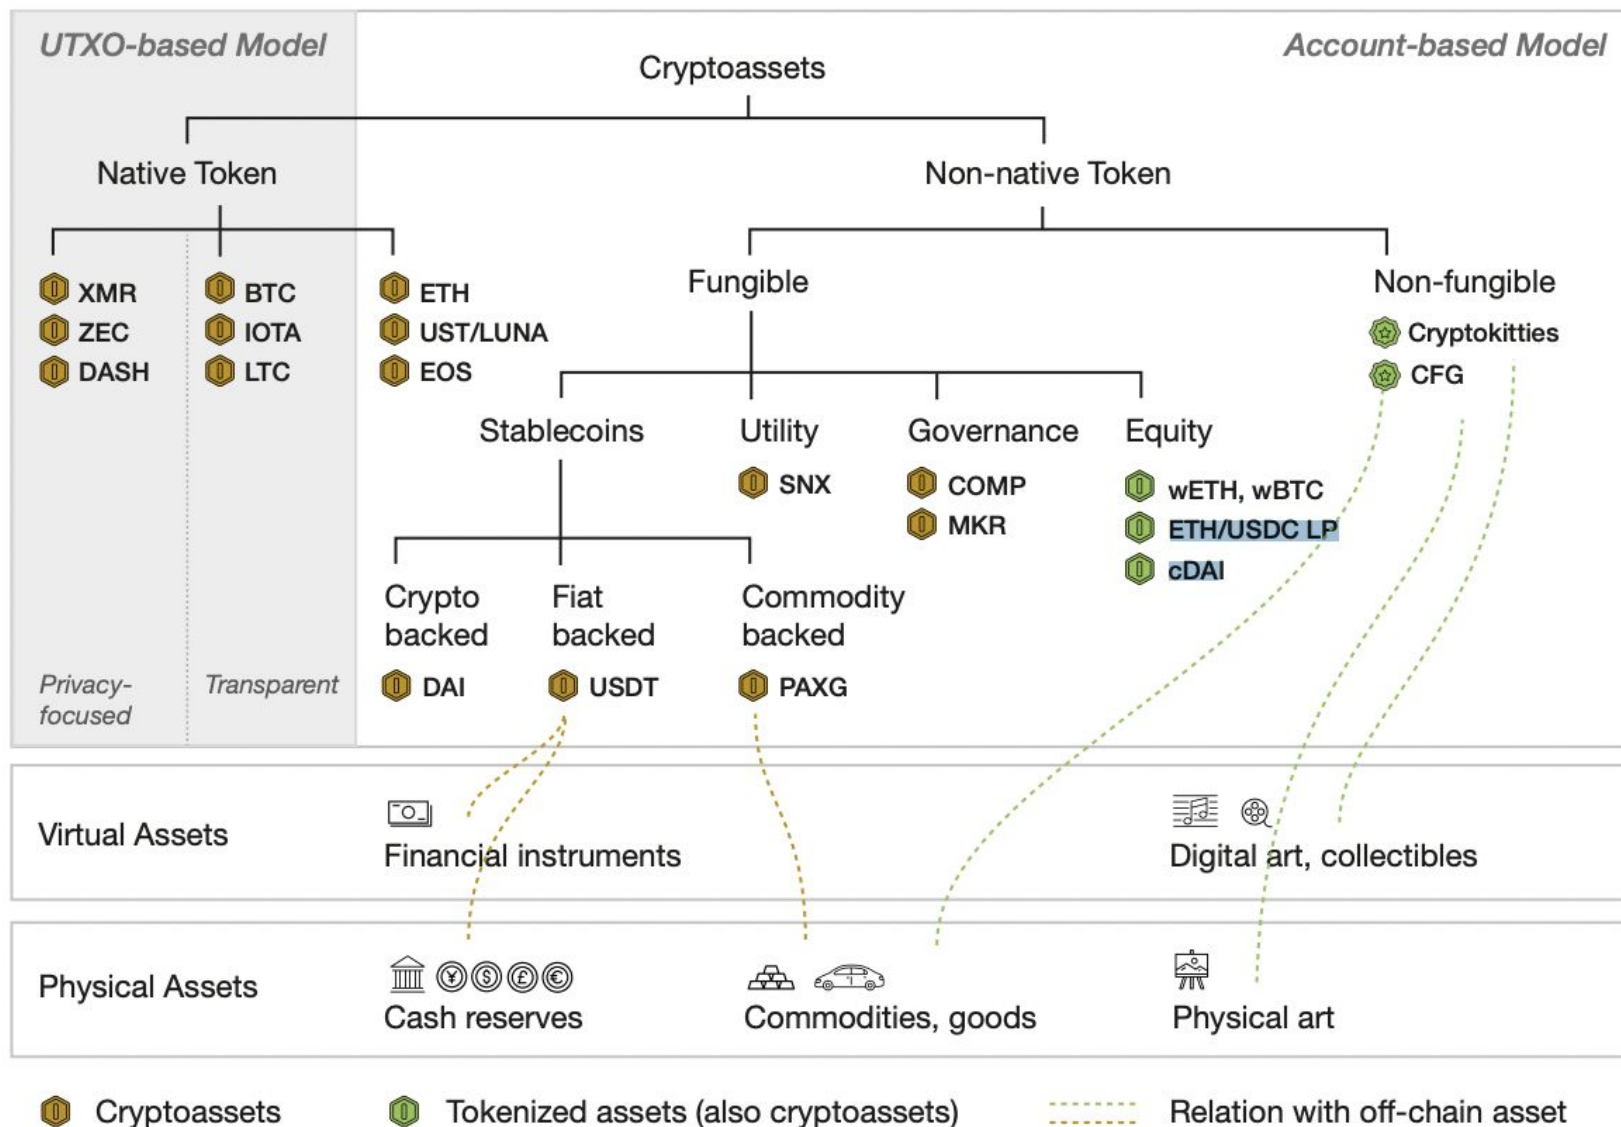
UTXO-based Model

Account-based Model

Cryptoassets

Native Token

Non-native Token

XMR
ZEC
DASH

BTC
IOTA
LTC

ETH
UST/LUNA
EOS

Fungible

Non-fungible

Cryptokitties
CFG

Stablecoins

Utility

Governance

Equity

SNX

COMP
MKR

wETH, wBTC
ETH/USDC LP
cDAI

Crypto backed

Fiat backed

Commodity backed

DAI

USDT

PAXG

Privacy-focused

Transparent

Virtual Assets

Financial instruments

Digital art, collectibles

Physical Assets

Cash reserves

Commodities, goods

Physical art

Cryptoassets

Tokenized assets (also cryptoassets)

Relation with off-chain asset